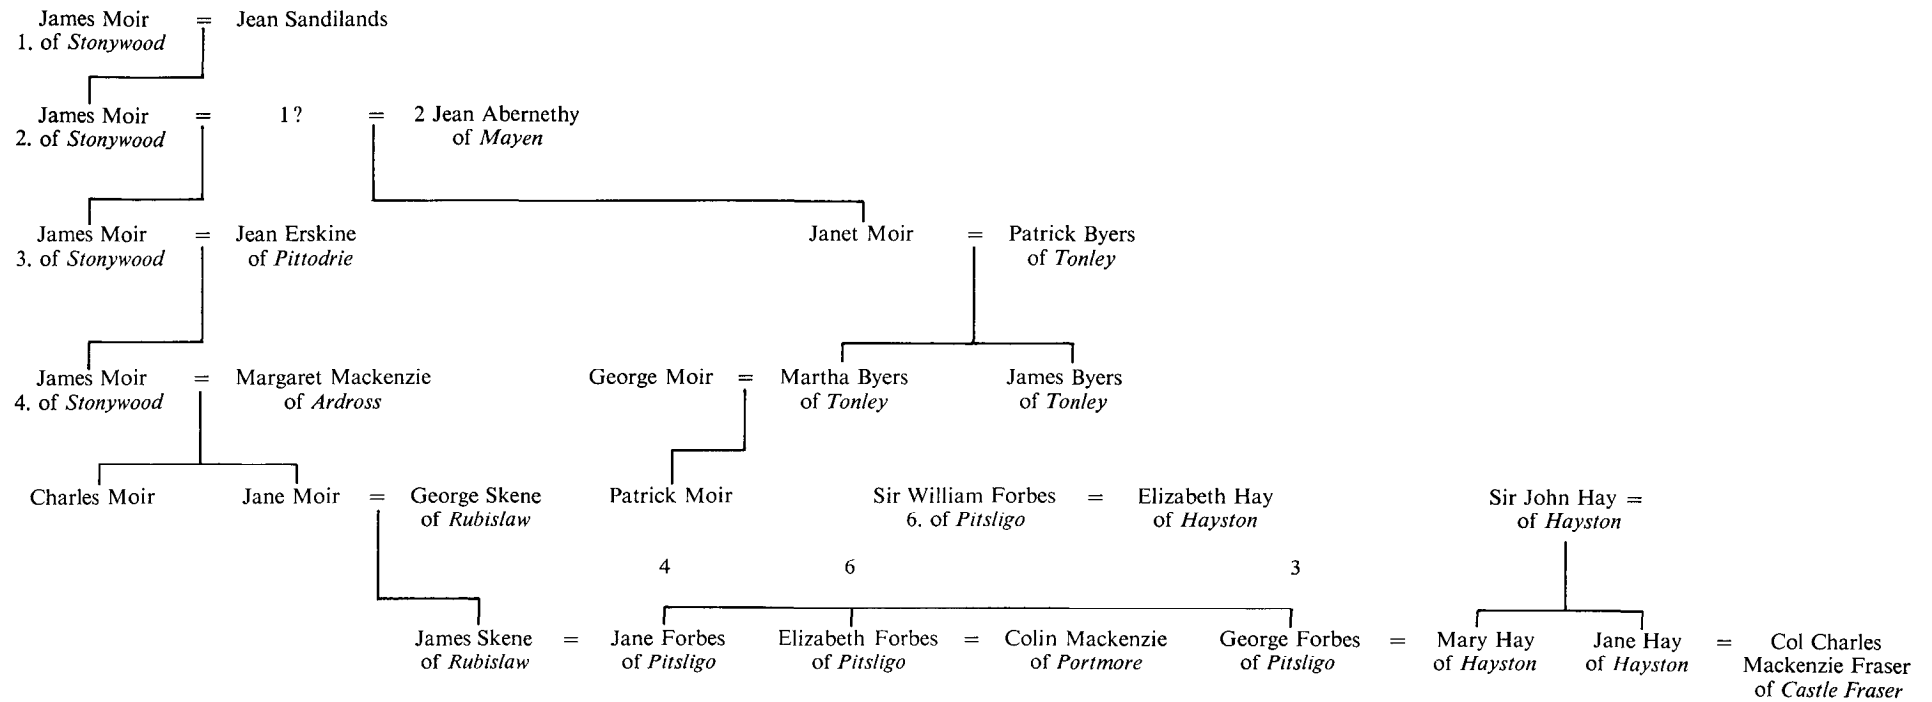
James Moir = Jean Sandilands
1. of *Stonywood*

James Moir = 1? = 2 Jean Abernethy
2. of *Stonywood*
of *Mayen*

James Moir = Jean Erskine
3. of *Stonywood*
of *Pittodrie*

Janet Moir = Patrick Byers
of *Tonley*

James Moir = Margaret Mackenzie
4. of *Stonywood*
of *Ardross*

George Moir = Martha Byers
of *Tonley*

James Byers
of *Tonley*

Charles Moir

Jane Moir = George Skene
of *Rubislaw*

Patrick Moir

Sir William Forbes = Elizabeth Hay
6. of *Pitsligo*
of *Hayston*

Sir John Hay =
of *Hayston*

4

6

3

James Skene = Jane Forbes
of *Rubislaw*
of *Pitsligo*

Elizabeth Forbes = Colin Mackenzie
of *Pitsligo*
of *Portmore*

George Forbes = Mary Hay
of *Pitsligo*
of *Hayston*

Jane Hay = Col Charles Mackenzie Fraser
of *Hayston*
of *Castle Fraser*